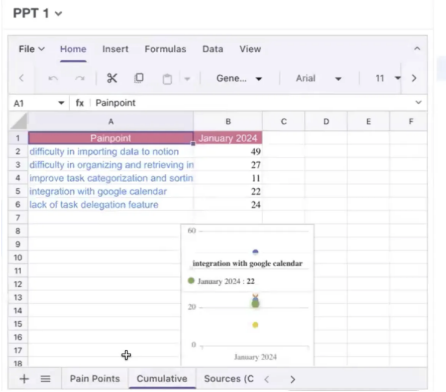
PPT 1

File Home Insert Formulas Data View

Gene... Arial 11

A1 fx Painpoint

| | A | B | C | D | E | F |
|---|---|---|---|---|---|---|
| 1 | Painpoint | January 2024 | | | | |
| 2 | difficulty in importing data to notion | 49 | | | | |
| 3 | difficulty in organizing and retrieving in | 27 | | | | |
| 4 | improve task categorization and sortin | 11 | | | | |
| 5 | integration with google calendar | 22 | | | | |
| 6 | lack of task delegation feature | 24 | | | | |
| 7 | | | | | | |
| 8 | | | | | | |
| 9 | | | | | | |
| 10 | | | | | | |
| 11 | | | | | | |
| 12 | | | | | | |
| 13 | | | | | | |
| 14 | | | | | | |
| 15 | | | | | | |
| 16 | | | | | | |
| 17 | | | | | | |
| 18 | | | | | | |

60

integration with google calendar

January 2024 : 22

20

January 2024

Pain Points Cumulative Sources (C